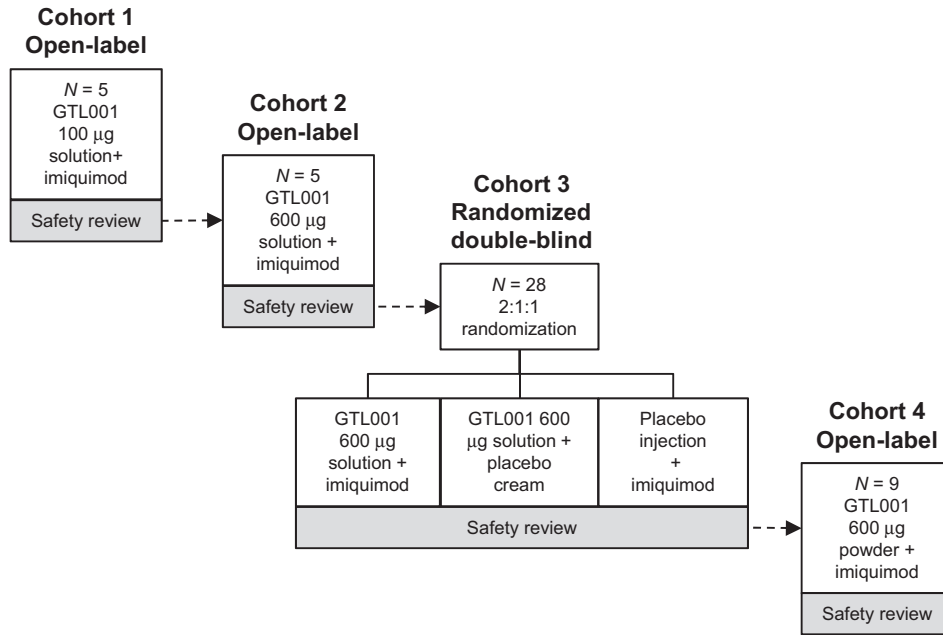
Cohort 1
Open-label

$N$ = 5
GTL001
100 μg
solution+
imiquimod

Safety review

Cohort 2
Open-label

$N$ = 5
GTL001
600 μg
solution +
imiquimod

Safety review

Cohort 3
Randomized
double-blind

$N$ = 28
2:1:1
randomization

GTL001
600 μg
solution +
imiquimod

GTL001 600
μg solution +
placebo
cream

Placebo
injection
+
imiquimod

Safety review

Cohort 4
Open-label

$N$ = 9
GTL001
600 μg
powder +
imiquimod

Safety review